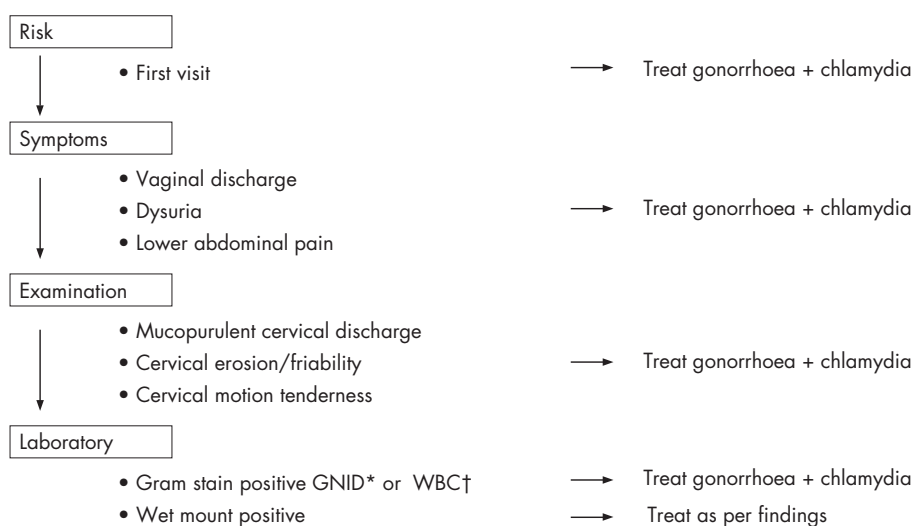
Risk

• First visit → Treat gonorrhoea + chlamydia

Symptoms

• Vaginal discharge
• Dysuria
• Lower abdominal pain

→ Treat gonorrhoea + chlamydia

Examination

• Mucopurulent cervical discharge
• Cervical erosion/friability
• Cervical motion tenderness

→ Treat gonorrhoea + chlamydia

Laboratory

• Gram stain positive GNID* or WBC† → Treat gonorrhoea + chlamydia
• Wet mount positive → Treat as per findings